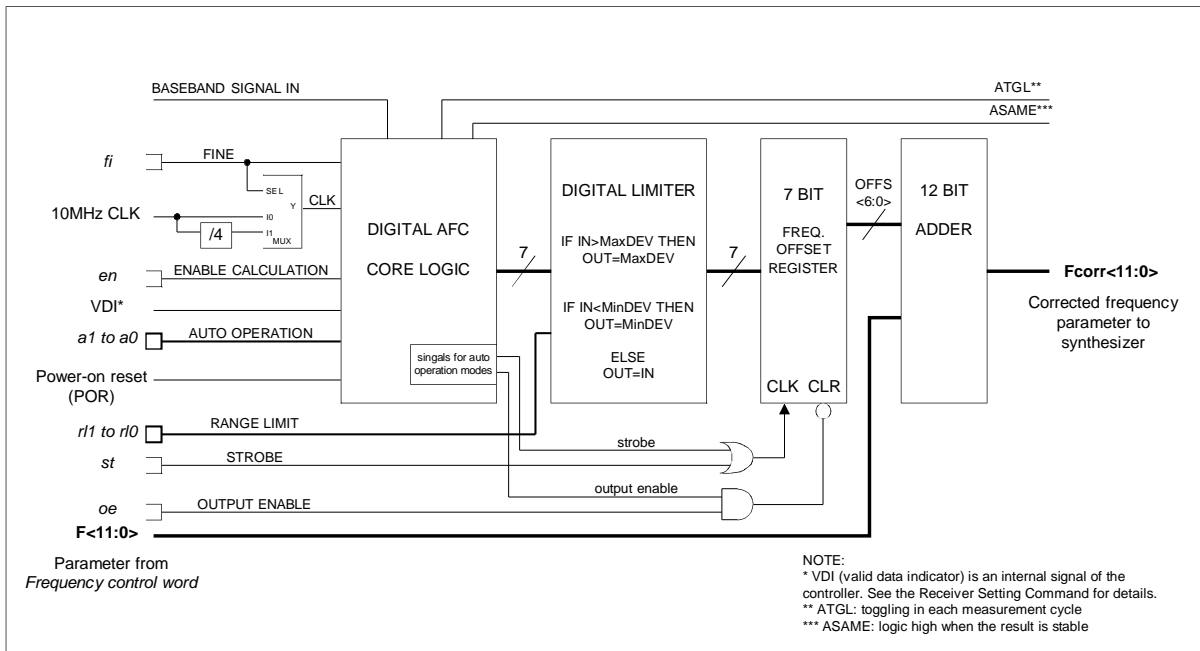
BASEBAND SIGNAL IN

ATGL**

ASAME***

fi

FINE

SEL

Y

CLK

10MHz CLK

I0

/4

I1

MUX

DIGITAL AFC

CORE LOGIC

en

ENABLE CALCULATION

VDI*

a1 to a0

AUTO OPERATION

Power-on reset (POR)

singals for auto operation modes

7

DIGITAL LIMITER

IF IN>MaxDEV THEN OUT=MaxDEV

IF IN<MinDEV THEN OUT=MinDEV

ELSE OUT=IN

7

7 BIT

FREQ. OFFSET REGISTER

CLK CLR

OFFS <6:0>

12 BIT

ADDER

Fcorr<11:0>

Corrected frequency parameter to synthesizer

rl1 to rl0

RANGE LIMIT

strobe

st

STROBE

output enable

oe

OUTPUT ENABLE

F<11:0>

Parameter from Frequency control word

NOTE:
* VDI (valid data indicator) is an internal signal of the controller. See the Receiver Setting Command for details.
** ATGL: toggling in each measurement cycle
*** ASAME: logic high when the result is stable